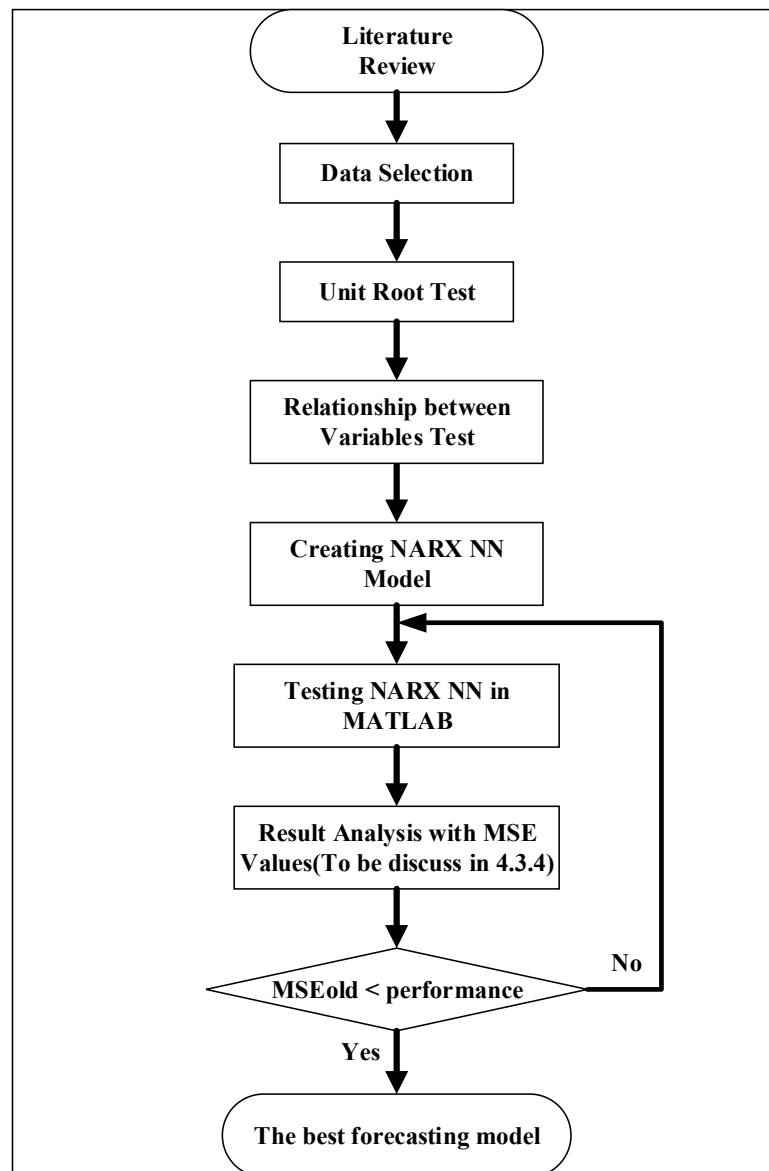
Literature Review

Data Selection

Unit Root Test

Relationship between Variables Test

Creating NARX NN Model

Testing NARX NN in MATLAB

Result Analysis with MSE Values(To be discuss in 4.3.4)

MSEold < performance

No

Yes

The best forecasting model